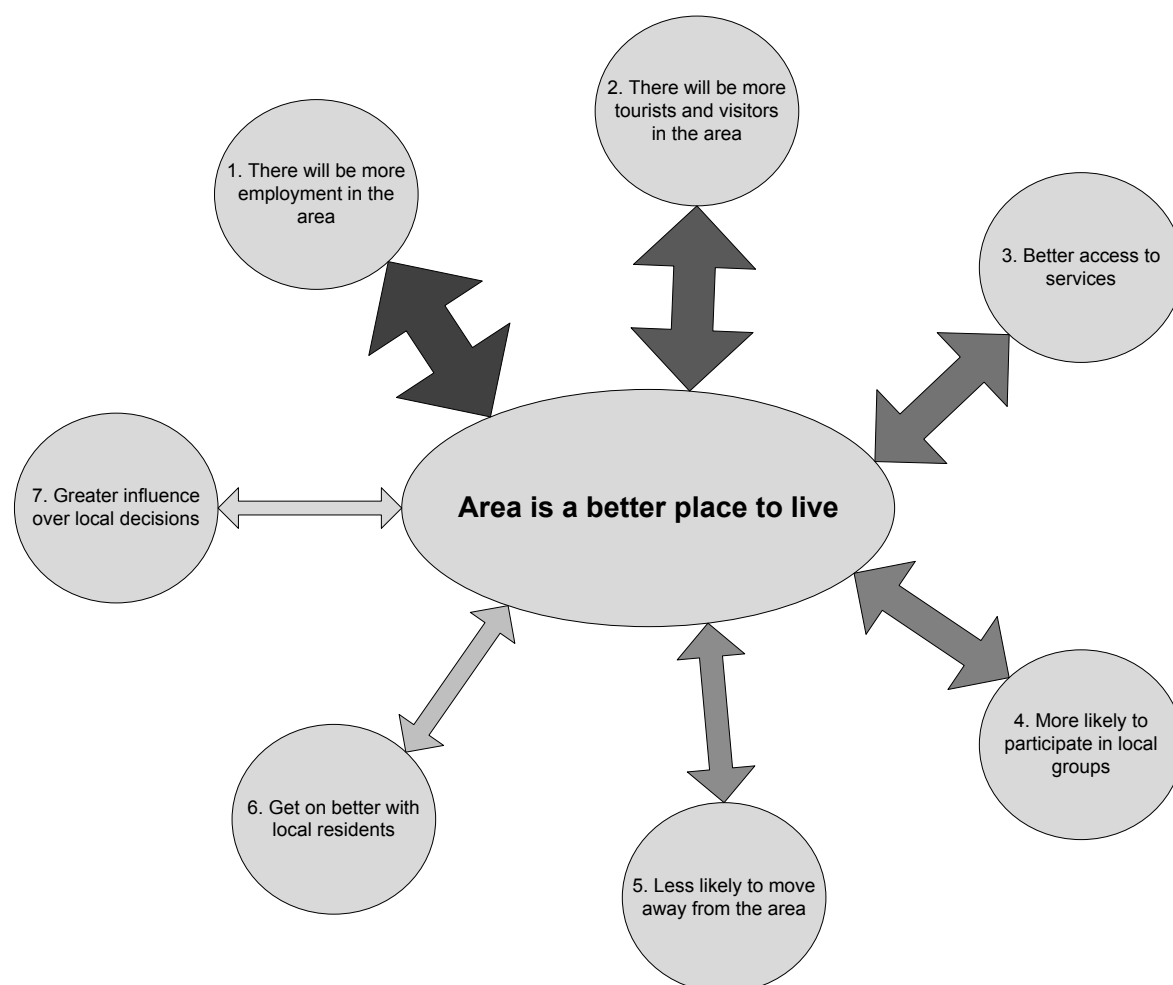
2. There will be more tourists and visitors in the area

1. There will be more employment in the area

3. Better access to services

7. Greater influence over local decisions

Area is a better place to live

4. More likely to participate in local groups

6. Get on better with local residents

5. Less likely to move away from the area